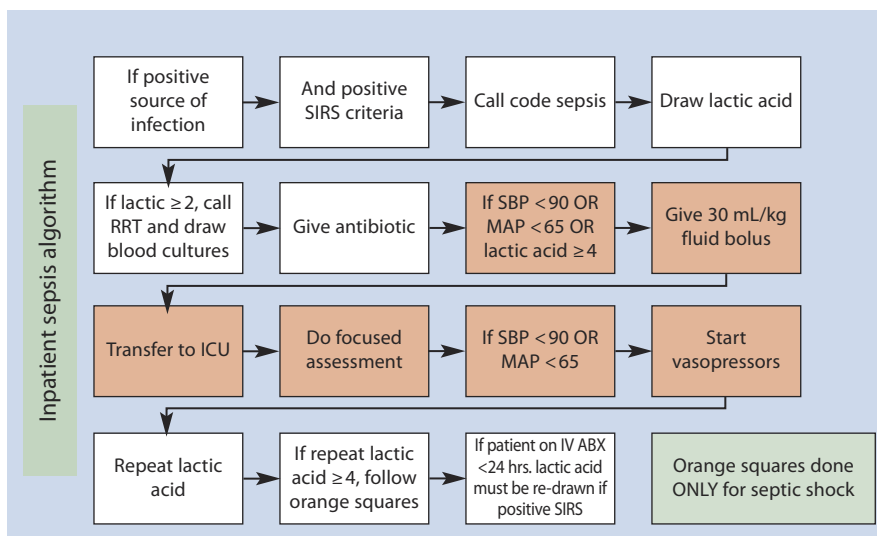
Inpatient sepsis algorithm

If positive source of infection

And positive SIRS criteria

Call code sepsis

Draw lactic acid

If lactic ≥ 2, call RRT and draw blood cultures

Give antibiotic

If SBP <90 OR MAP <65 OR lactic acid ≥ 4

Give 30 mL/kg fluid bolus

Transfer to ICU

Do focused assessment

If SBP <90 OR MAP <65

Start vasopressors

Repeat lactic acid

If repeat lactic acid ≥ 4, follow orange squares

If patient on IV ABX <24 hrs. lactic acid must be re-drawn if positive SIRS

Orange squares done ONLY for septic shock